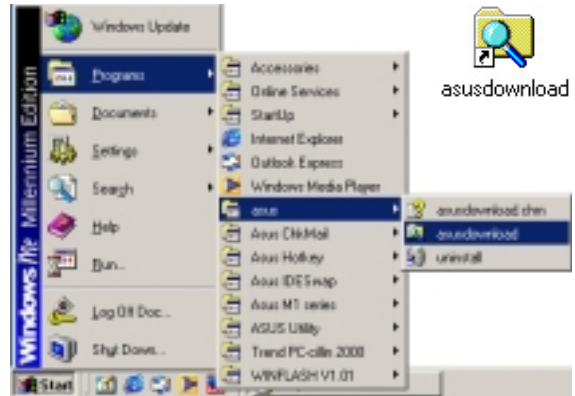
Windows Me Millennium Edition

Windows Update
Programs
Documents
Settings
Search
Help
Run...
Log Off Doc...
Shut Down...

Accessories
Online Services
StartUp
Internet Explorer
Outlook Express
Windows Media Player
asus
Asus ClikMail
Asus Hotkey
Asus IDESwap
Asus M1 series
ASUS Utility
Trend PC-cillin 2000
WINFLASH V1.01

asusdownload.chm
asusdownload
uninstall

asusdownload

Start